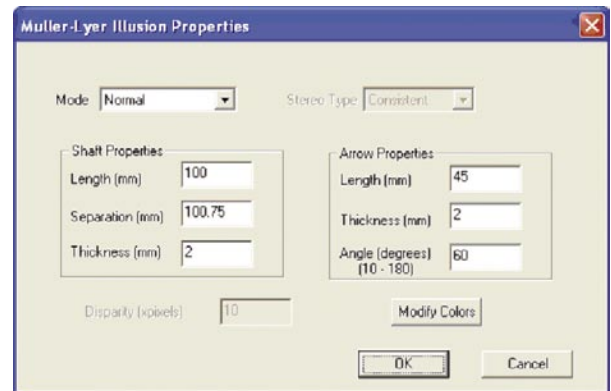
Muller-Lyer Illusion Properties

Mode Normal

Stereo Type Consistent

Shaft Properties

Length (mm) 100

Separation (mm) 100.75

Thickness (mm) 2

Arrow Properties

Length (mm) 45

Thickness (mm) 2

Angle (degrees) (10 - 180) 60

Disparity (xpixels) 10

Modify Colors

OK

Cancel